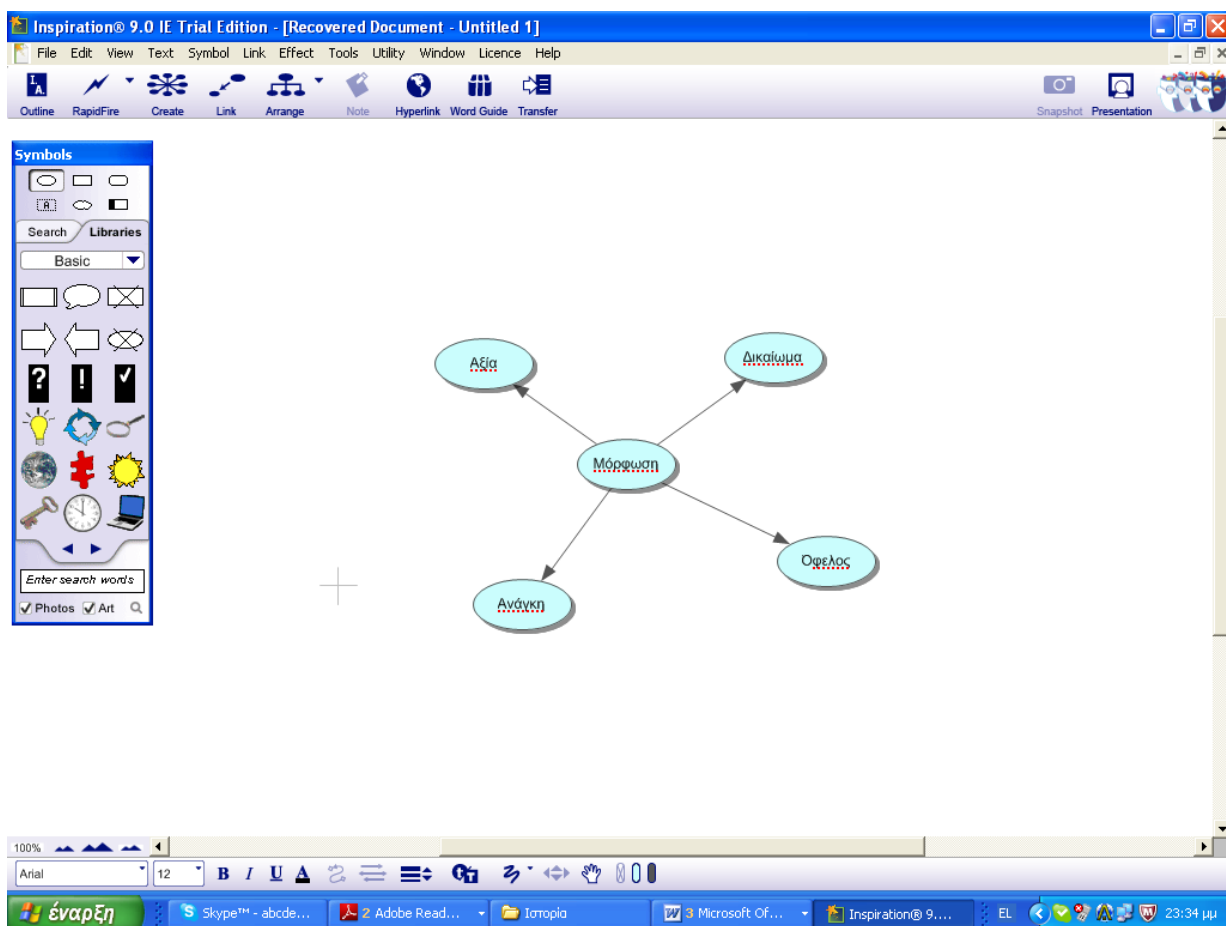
Inspiration® 9.0 IE Trial Edition - [Recovered Document - Untitled 1]

File Edit View Text Symbol Link Effect Tools Utility Window Licence Help

Outline RapidFire Create Link Arrange Note Hyperlink Word Guide Transfer Snapshot Presentation

Symbols

Search Libraries

Basic

Enter search words

Photos Art

Αξία

Δικαίωμα

Μόρφωση

Όφελος

Ανάγκη

100%

Arial 12 B I U

έναρξη Skype™ - abcde... 2 Adobe Read... Ιστορία 3 Microsoft Of... Inspiration® 9.... EL 23:34 μμ